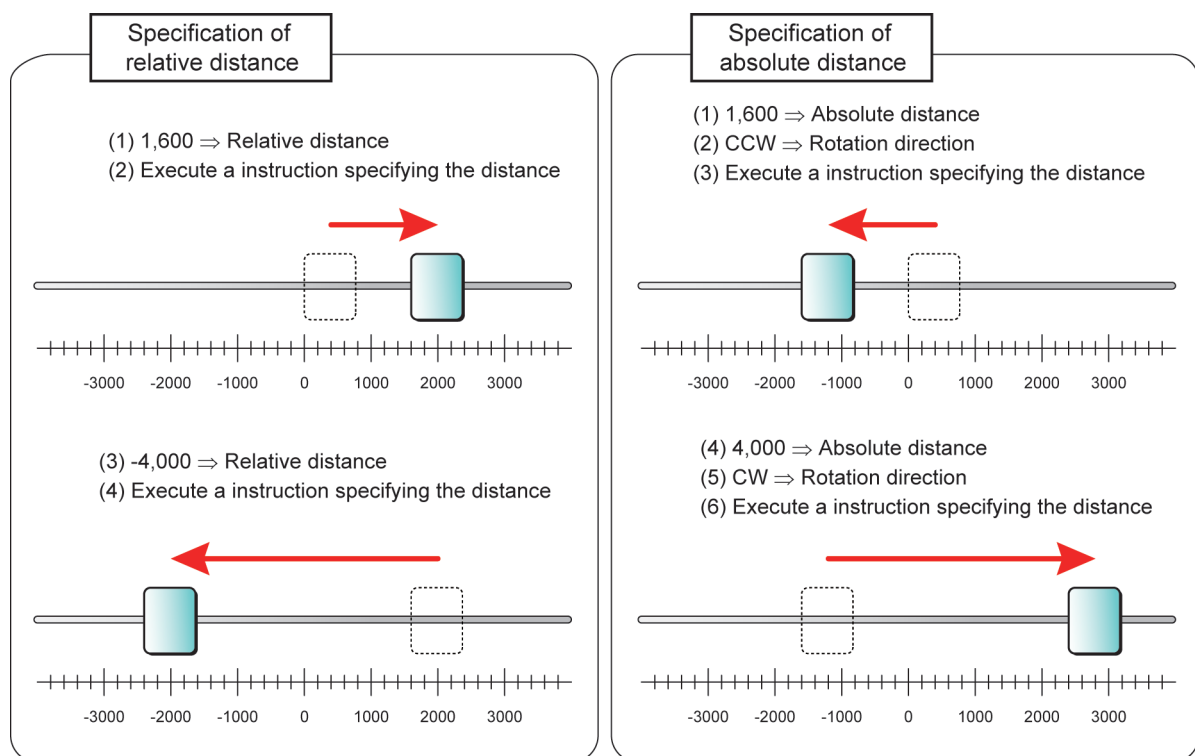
Specification of relative distance

(1) 1,600 $\Rightarrow$ Relative distance
(2) Execute a instruction specifying the distance

-3000 -2000 -1000 0 1000 2000 3000

(3) -4,000 $\Rightarrow$ Relative distance
(4) Execute a instruction specifying the distance

-3000 -2000 -1000 0 1000 2000 3000

Specification of absolute distance

(1) 1,600 $\Rightarrow$ Absolute distance
(2) CCW $\Rightarrow$ Rotation direction
(3) Execute a instruction specifying the distance

-3000 -2000 -1000 0 1000 2000 3000

(4) 4,000 $\Rightarrow$ Absolute distance
(5) CW $\Rightarrow$ Rotation direction
(6) Execute a instruction specifying the distance

-3000 -2000 -1000 0 1000 2000 3000